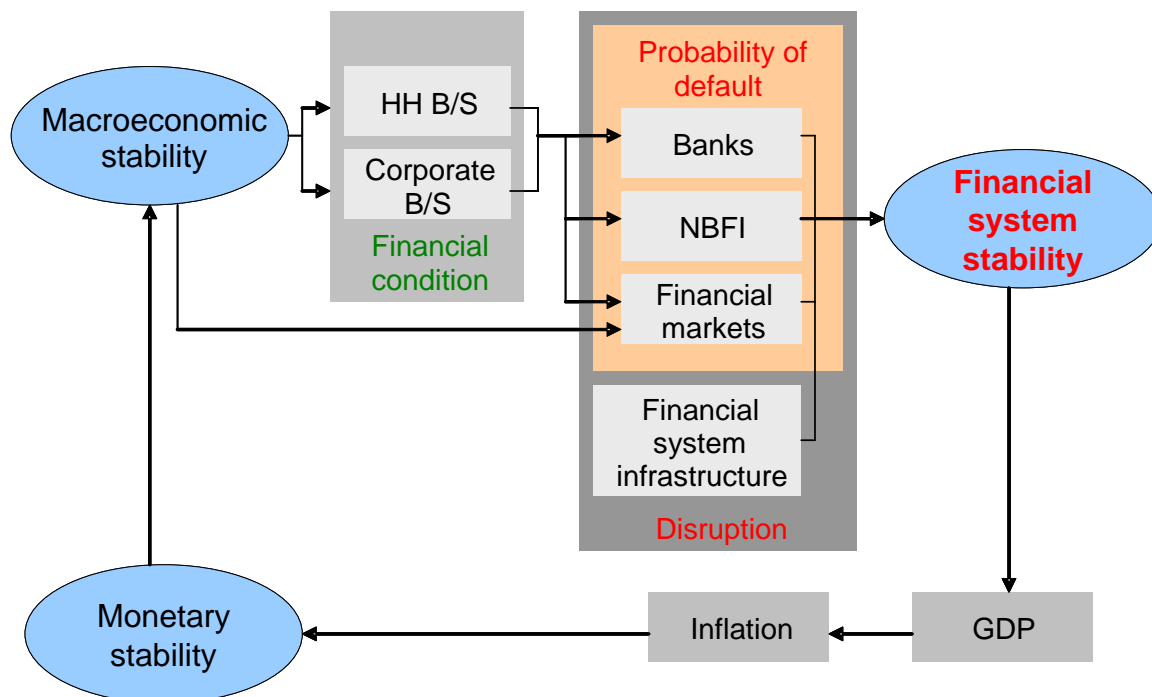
Macroeconomic stability

HH B/S

Corporate B/S

Financial condition

Probability of default

Banks

NBFI

Financial markets

Financial system infrastructure

Disruption

Financial system stability

GDP

Inflation

Monetary stability